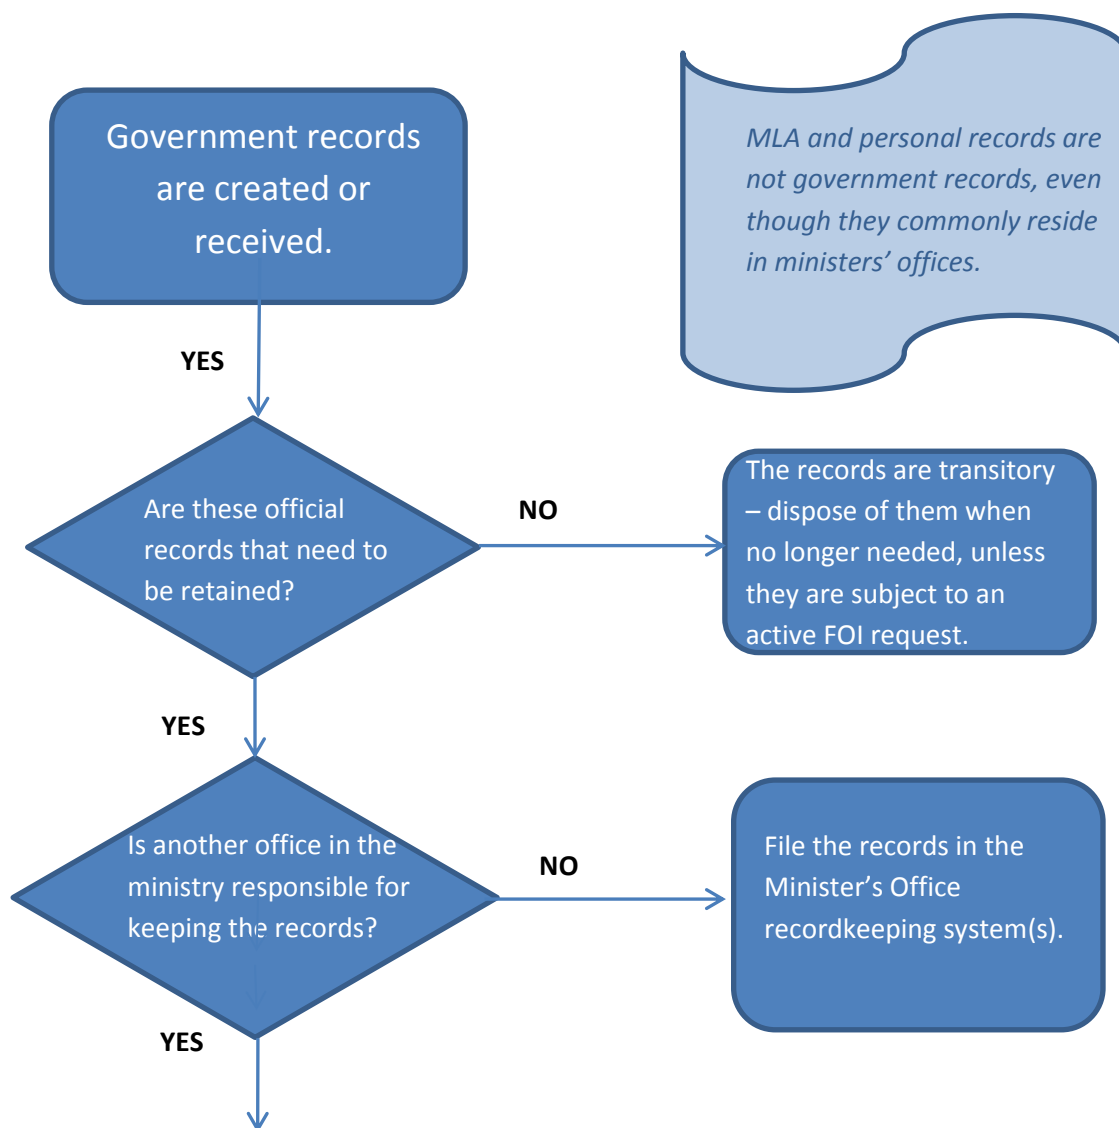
Government records are created or received.

MLA and personal records are not government records, even though they commonly reside in ministers' offices.

YES

Are these official records that need to be retained?

NO

The records are transitory – dispose of them when no longer needed, unless they are subject to an active FOI request.

YES

Is another office in the ministry responsible for keeping the records?

NO

File the records in the Minister's Office recordkeeping system(s).

YES